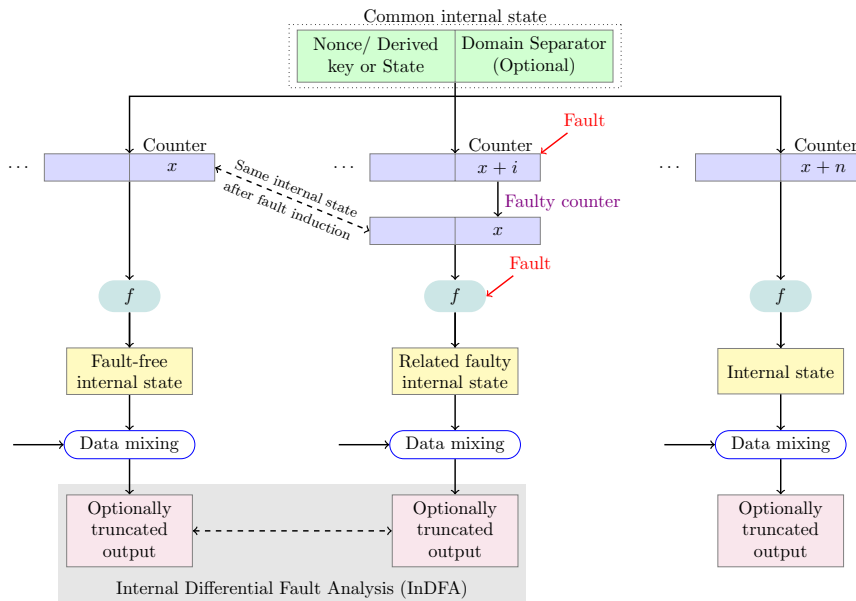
Common internal state

Nonce/ Derived key or State

Domain Separator (Optional)

Counter

...

$x$

Same internal state after fault induction

Counter

Fault

...

$x+i$

Faulty counter

$x$

Fault

...

Counter

$x+n$

$f$

$f$

$f$

Fault-free internal state

Related faulty internal state

Internal state

Data mixing

Data mixing

Data mixing

Optionally truncated output

Optionally truncated output

Optionally truncated output

Internal Differential Fault Analysis (InDFA)